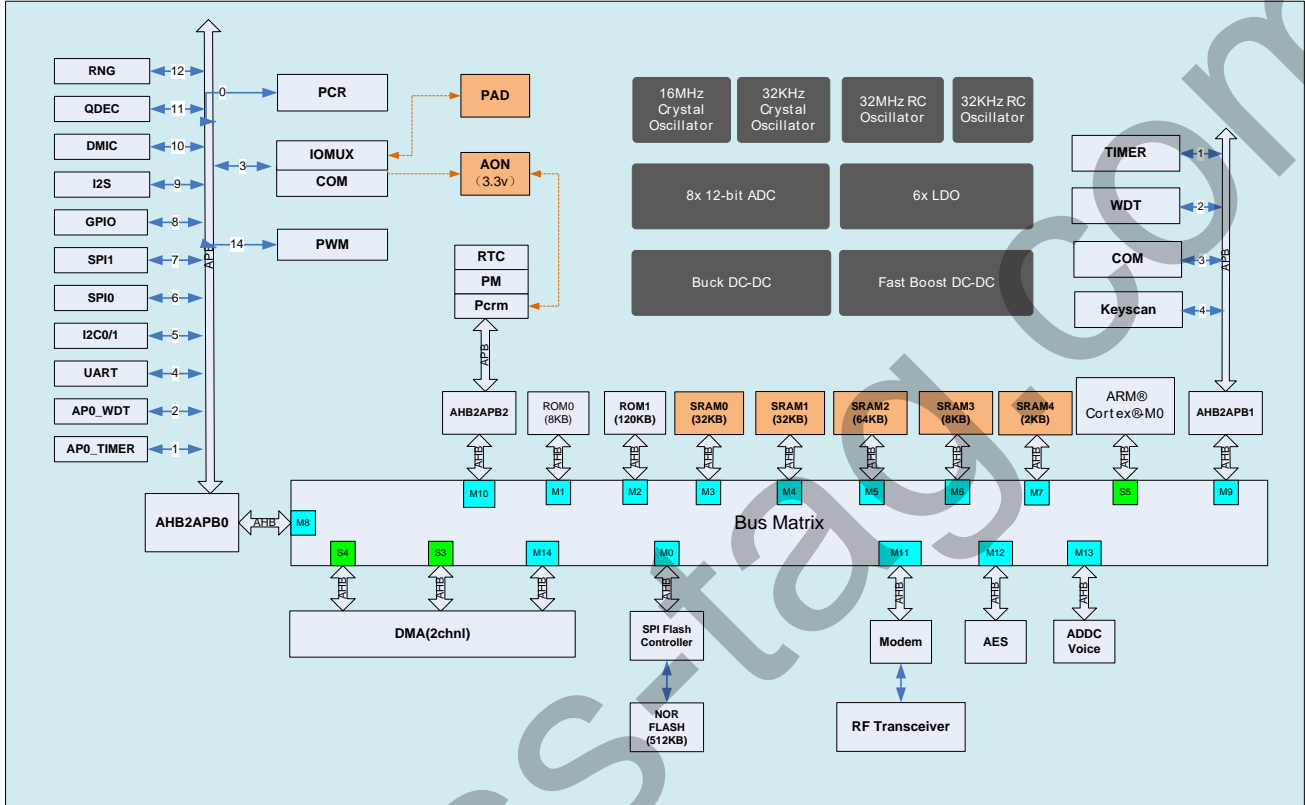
RNG
12
QDEC
11
DMIC
10
I2S
9
GPIO
8
SPI1
7
SPI0
6
I2C0/1
5
UART
4
AP0_WDT
2
AP0_TIMER
1
APB
0
PCR
3
IOMUX
COM
14
PWM
PAD
AON
(3.3v)
RTC
PM
Pcrm
APB
16MHz Crystal Oscillator
32KHz Crystal Oscillator
32MHz RC Oscillator
32KHz RC Oscillator
8x 12-bit ADC
6x LDO
Buck DC-DC
Fast Boost DC-DC
TIMER
1
WDT
2
COM
3
Keyscan
4
APB
AHB2APB2
ROM0 (8KB)
ROM1 (120KB)
SRAM0 (32KB)
SRAM1 (32KB)
SRAM2 (64KB)
SRAM3 (8KB)
SRAM4 (2KB)
ARM® Cortex®M0
AHB2APB1
AHB
AHB
AHB
AHB
AHB
AHB
AHB
AHB
AHB
AHB
M10
M1
M2
M3
M4
M5
M6
M7
S5
M9
AHB2APB0
AHB
M8
Bus Matrix
S4
S3
M14
M0
M11
M12
M13
AHB
AHB
AHB
AHB
AHB
AHB
AHB
DMA(2chnl)
SPI Flash Controller
Modem
AES
ADDC Voice
NOR FLASH (512KB)
RF Transceiver
stagcon